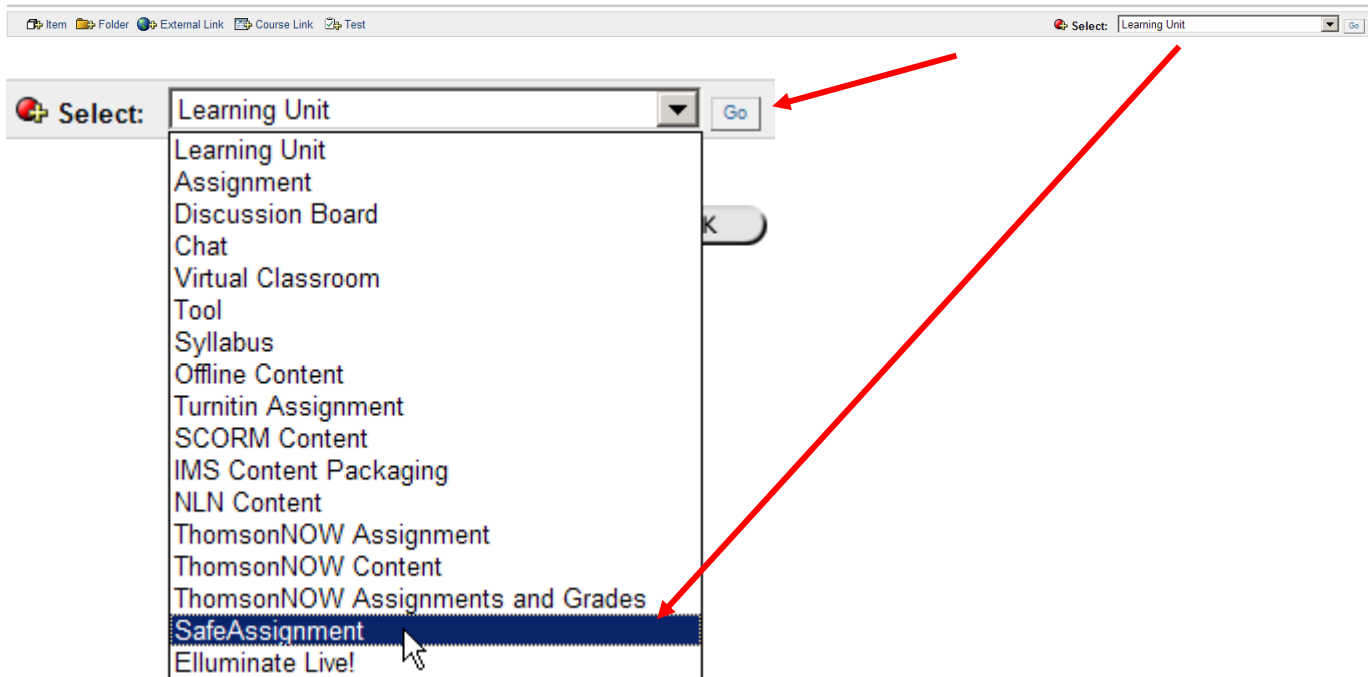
Item Folder External Link Course Link Test

Select: Learning Unit Go

Select: Learning Unit Go

Learning Unit
Assignment
Discussion Board
Chat
Virtual Classroom
Tool
Syllabus
Offline Content
Turnitin Assignment
SCORM Content
IMS Content Packaging
NLN Content
ThomsonNOW Assignment
ThomsonNOW Content
ThomsonNOW Assignments and Grades
SafeAssignment
Elluminate Live!

K